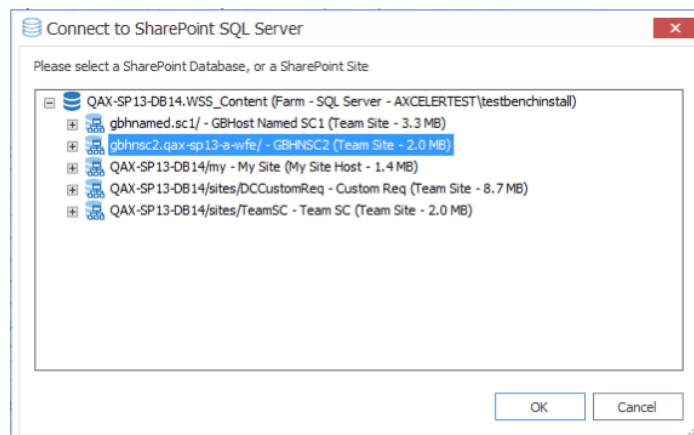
Connect to SharePoint SQL Server

Please select a SharePoint Database, or a SharePoint Site

QAX-SP13-DB14.WSS_Content (Farm - SQL Server - AXCELERTEST\testbenchinstall)
gbhnamed.sc1/ - GBHost Named SC1 (Team Site - 3.3 MB)
gbhnsc2.qax-sp13-a-wfe/ - GBHNSC2 (Team Site - 2.0 MB)
QAX-SP13-DB14/my - My Site (My Site Host - 1.4 MB)
QAX-SP13-DB14/sites/DCCustomReq - Custom Req (Team Site - 8.7 MB)
QAX-SP13-DB14/sites/TeamSC - Team SC (Team Site - 2.0 MB)

OK
Cancel